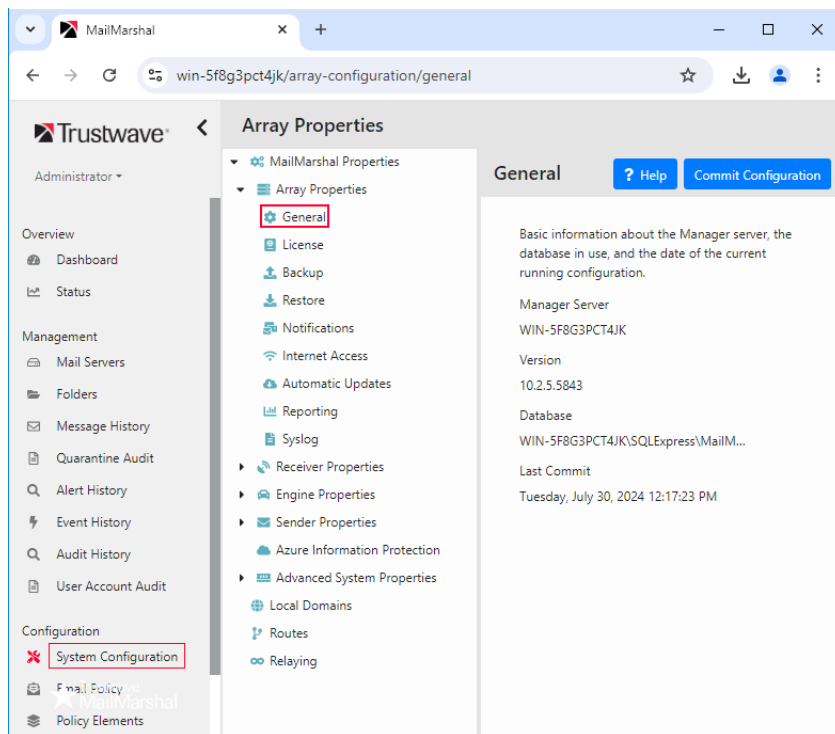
MailMarshal
win-5f8g3pct4jk/array-configuration/general

Trustwave
Administrator

Overview
Dashboard
Status

Management
Mail Servers
Folders
Message History
Quarantine Audit
Alert History
Event History
Audit History
User Account Audit

Configuration
System Configuration
Email Policy
Policy Elements

Trustwave
MailMarshal

Array Properties

MailMarshal Properties
Array Properties
General
License
Backup
Restore
Notifications
Internet Access
Automatic Updates
Reporting
Syslog
Receiver Properties
Engine Properties
Sender Properties
Azure Information Protection
Advanced System Properties
Local Domains
Routes
Relaying

General
? Help
Commit Configuration

Basic information about the Manager server, the database in use, and the date of the current running configuration.

Manager Server
WIN-5F8G3PCT4JK

Version
10.2.5.5843

Database
WIN-5F8G3PCT4JK\SQLExpress\MailM...

Last Commit
Tuesday, July 30, 2024 12:17:23 PM